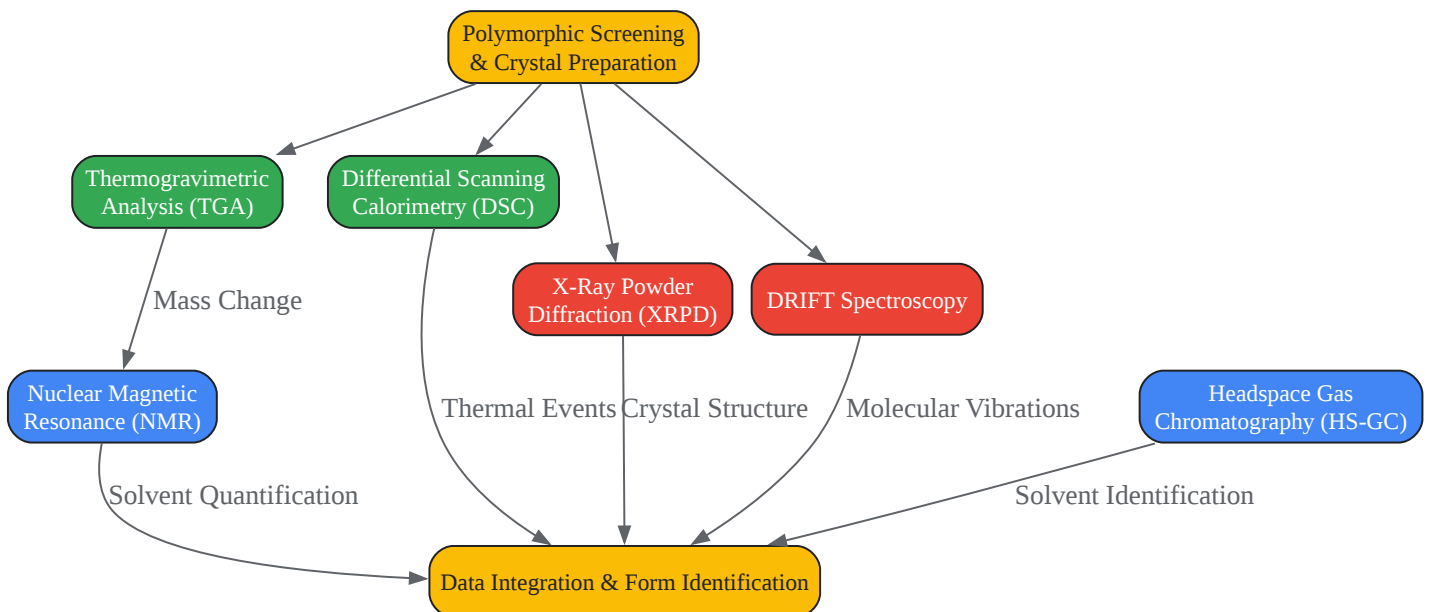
Polymorphic Screening & Crystal Preparation

Thermogravimetric Analysis (TGA)

Differential Scanning Calorimetry (DSC)

X-Ray Powder Diffraction (XRPD)

DRIFT Spectroscopy

Mass Change

Nuclear Magnetic Resonance (NMR)

Thermal Events

Crystal Structure

Molecular Vibrations

Headspace Gas Chromatography (HS-GC)

Solvent Quantification

Solvent Identification

Data Integration & Form Identification